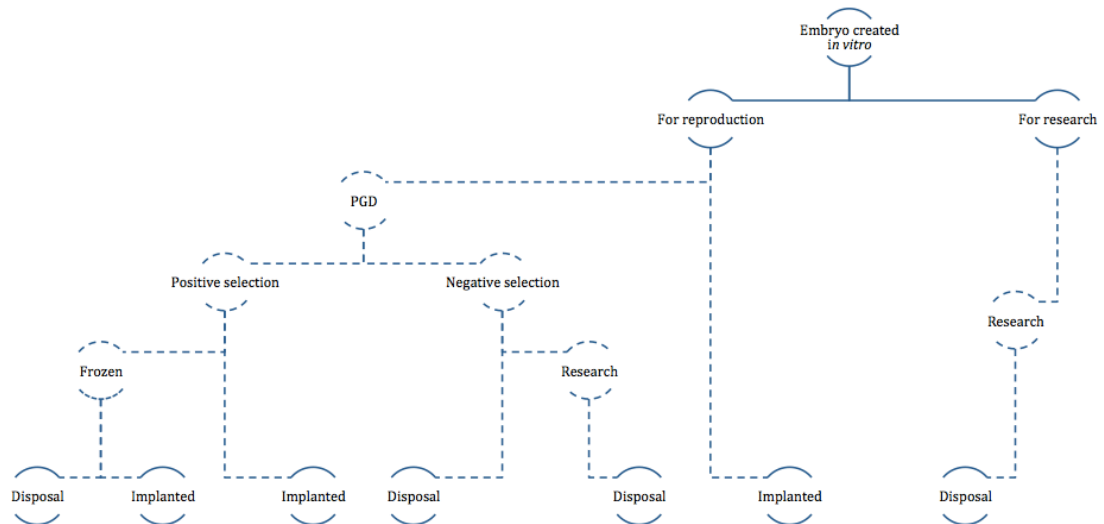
Embryo created *in vitro*

For reproduction

For research

PGD

Positive selection

Negative selection

Frozen

Research

Research

Disposal

Implanted

Implanted

Disposal

Disposal

Implanted

Disposal